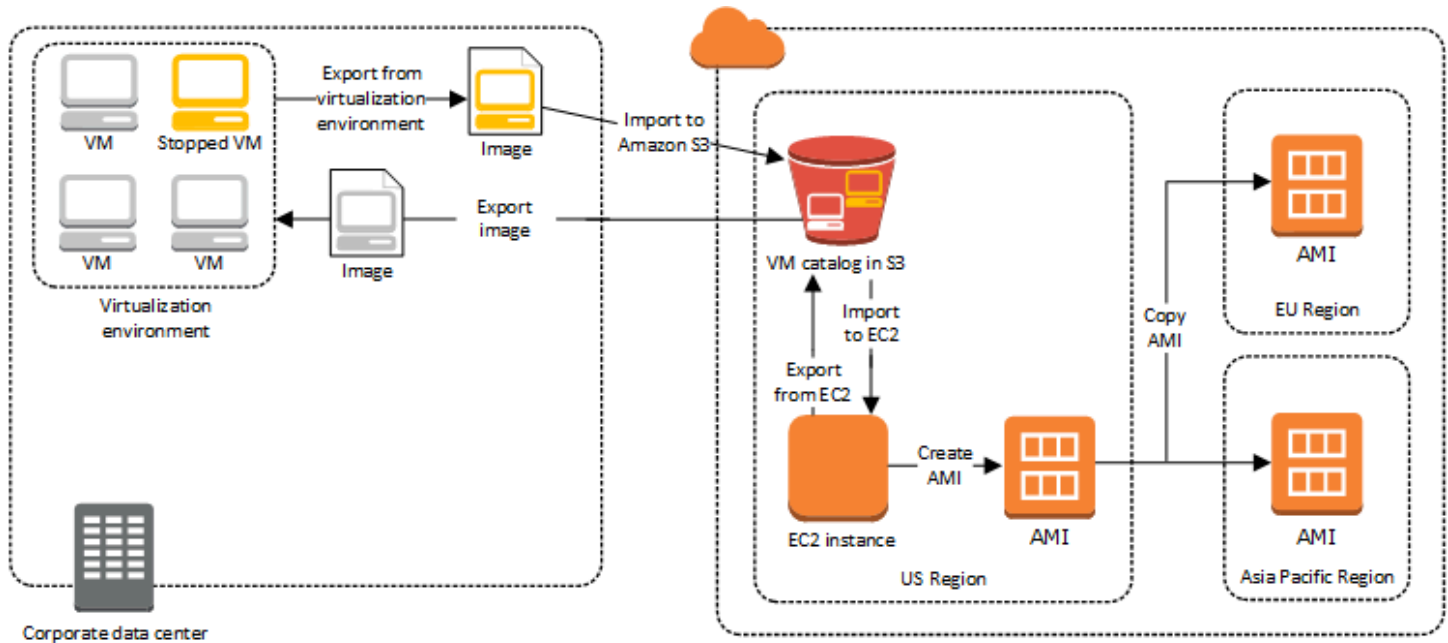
VM

Stopped VM

VM

VM

Virtualization environment

Export from virtualization environment

Image

Import to Amazon S3

Export image

Image

VM catalog in S3

Import to EC2

Export from EC2

EC2 instance

Create AMI

AMI

US Region

Copy AMI

AMI

EU Region

AMI

Asia Pacific Region

Corporate data center